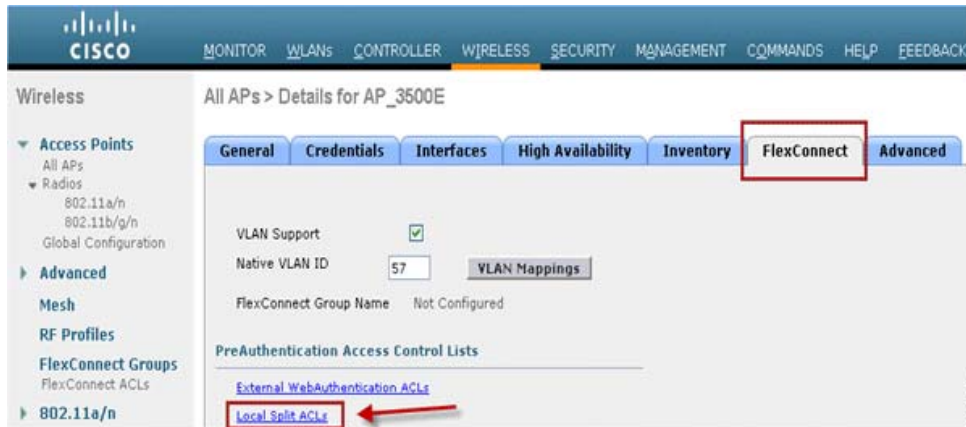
cisco

MONITOR WLANs CONTROLLER WIRELESS SECURITY MANAGEMENT COMMANDS HELP FEEDBACK

Wireless

Access Points
All APs
Radios
802.11a/n
802.11b/g/n
Global Configuration

Advanced

Mesh

RF Profiles

FlexConnect Groups
FlexConnect ACLs

802.11a/n

All APs > Details for AP_3500E

General | Credentials | Interfaces | High Availability | Inventory | FlexConnect | Advanced

VLAN Support

Native VLAN ID 57 VLAN Mappings

FlexConnect Group Name Not Configured

PreAuthentication Access Control Lists

External WebAuthentication ACLs

Local Split ACLs